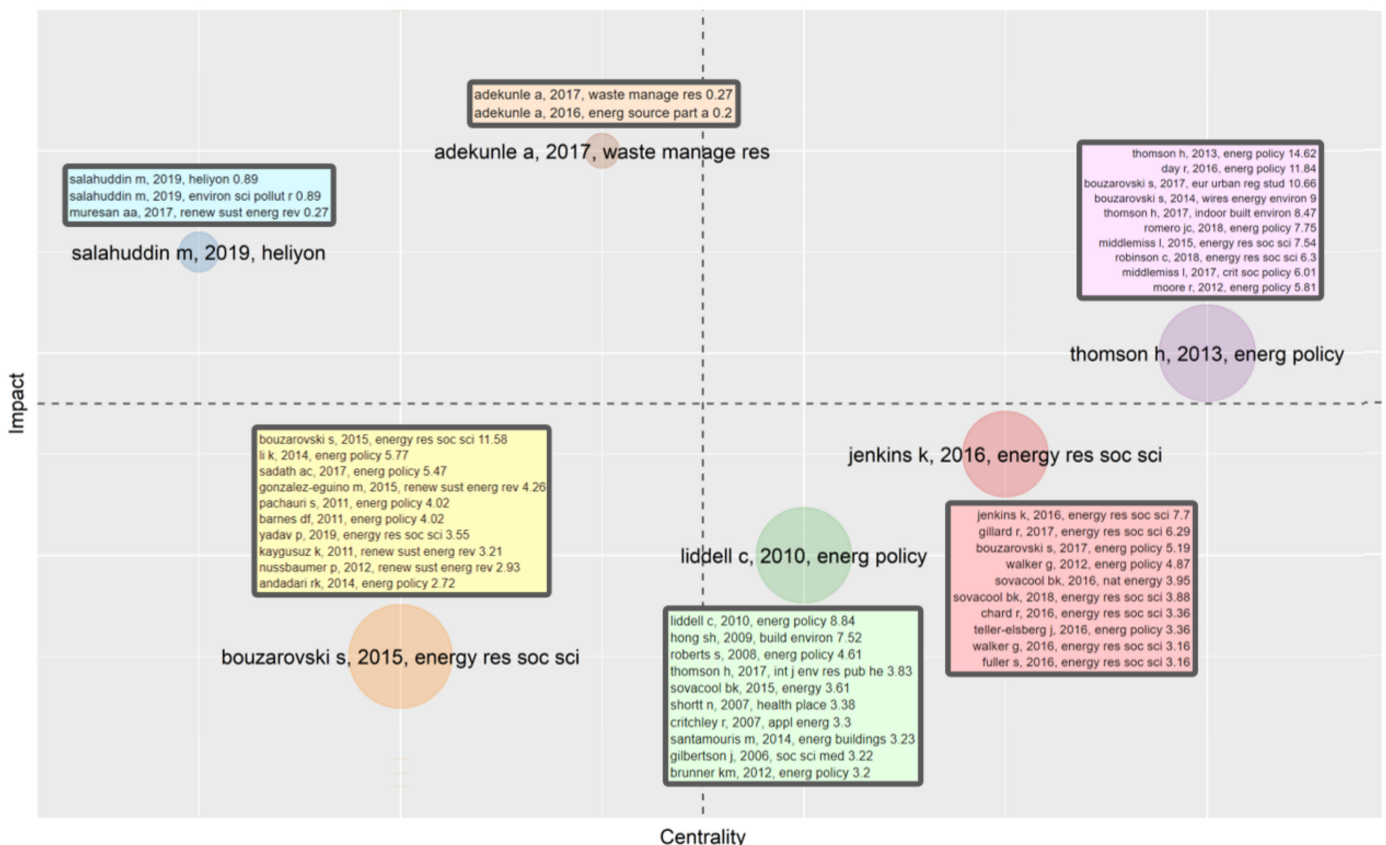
adekunle a, 2017, waste manage res 0.27
adekunle a, 2016, energ source part a 0.2

adekunle a, 2017, waste manage res

salahuddin m, 2019, heliyon 0.89
salahuddin m, 2019, environ sci pollut r 0.89
muresan aa, 2017, renew sust energ rev 0.27

salahuddin m, 2019, heliyon

thomson h, 2013, energ policy 14.62
day r, 2016, energ policy 11.84
bouzarovski s, 2017, eur urban reg stud 10.66
bouzarovski s, 2014, wires energy environ 9
thomson h, 2017, indoor built environ 8.47
romero jc, 2018, energ policy 7.75
middlemiss l, 2015, energy res soc sci 7.54
robinson c, 2018, energy res soc sci 6.3
middlemiss l, 2017, crit soc policy 6.01
moore r, 2012, energ policy 5.81

thomson h, 2013, energ policy

Impact

bouzarovski s, 2015, energy res soc sci 11.58
li k, 2014, energ policy 5.77
sadath ac, 2017, energ policy 5.47
gonzalez-eguino m, 2015, renew sust energ rev 4.26
pachauri s, 2011, energ policy 4.02
barnes df, 2011, energ policy 4.02
yadav p, 2019, energy res soc sci 3.55
kaygusuz k, 2011, renew sust energ rev 3.21
nussbaumer p, 2012, renew sust energ rev 2.93
andadari rk, 2014, energ policy 2.72

bouzarovski s, 2015, energy res soc sci

jenkins k, 2016, energy res soc sci

liddell c, 2010, energ policy

jenkins k, 2016, energy res soc sci 7.7
gillard r, 2017, energy res soc sci 6.29
bouzarovski s, 2017, energy policy 5.19
walker g, 2012, energ policy 4.87
sovacool bk, 2016, nat energy 3.95
sovacool bk, 2018, energy res soc sci 3.88
chard r, 2016, energy res soc sci 3.36
teller-elsberg j, 2016, energy policy 3.36
walker g, 2016, energy res soc sci 3.16
fuller s, 2016, energy res soc sci 3.16

liddell c, 2010, energ policy 8.84
hong sh, 2009, build environ 7.52
roberts s, 2008, energ policy 4.61
thomson h, 2017, int j env res pub he 3.83
sovacool bk, 2015, energy 3.61
shortt n, 2007, health place 3.38
critchley r, 2007, appl energ 3.3
santamouris m, 2014, energ buildings 3.23
gilbertson j, 2006, soc sci med 3.22
brunner km, 2012, energ policy 3.2

Centrality